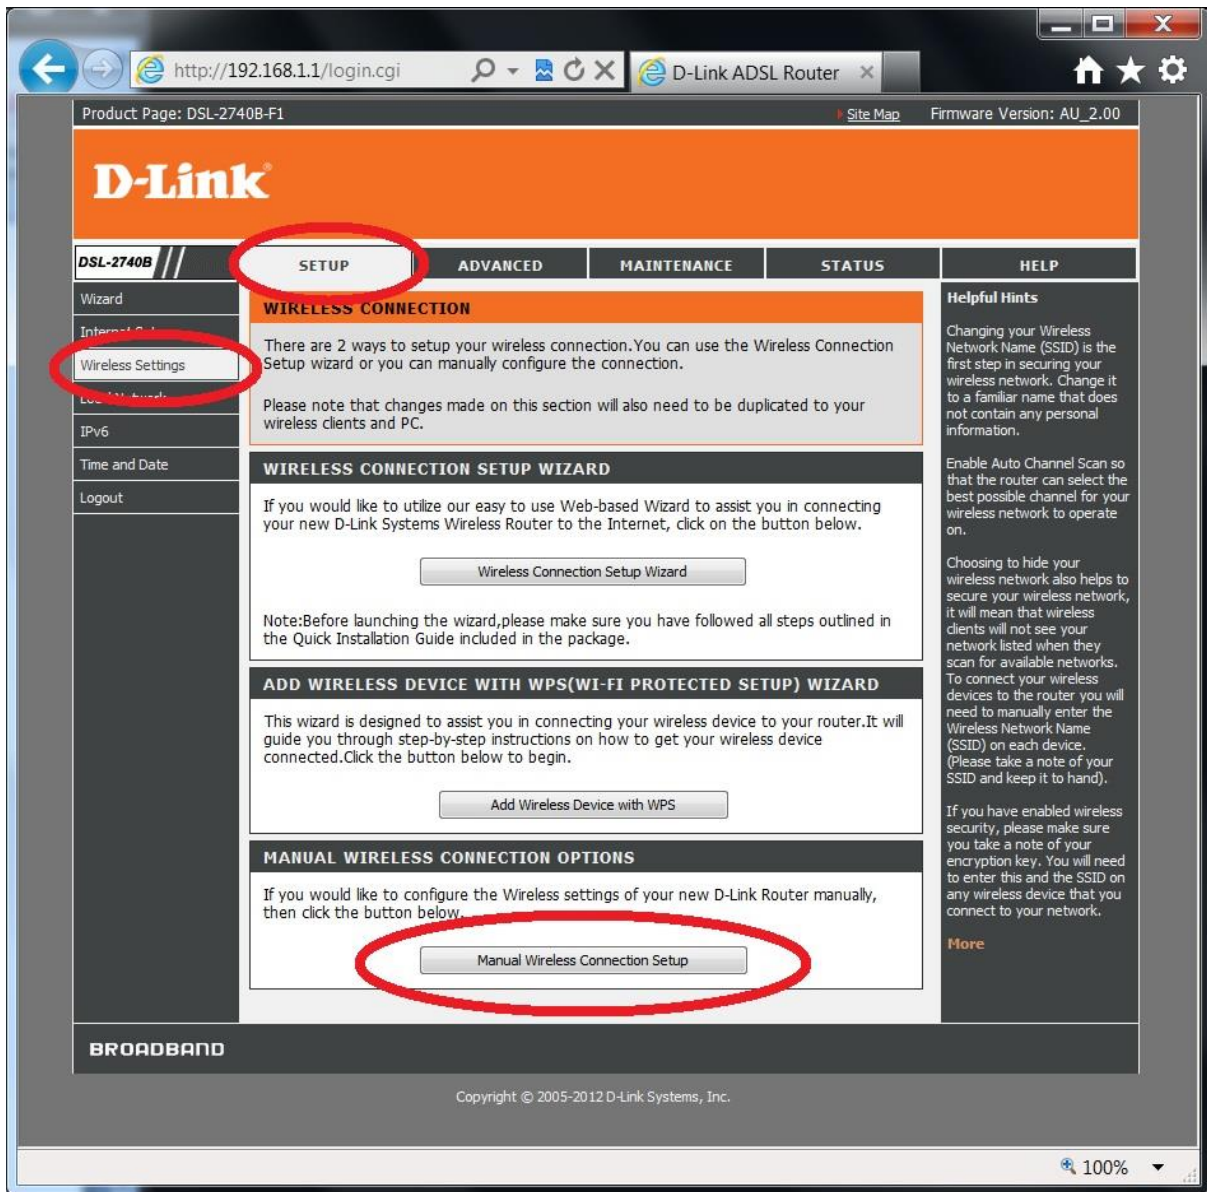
http://192.168.1.1/login.cgi

D-Link ADSL Router

Product Page: DSL-2740B-F1

Site Map

Firmware Version: AU_2.00

D-Link

DSL-2740B

SETUP

ADVANCED

MAINTENANCE

STATUS

HELP

Wizard

Internet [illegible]

Wireless Settings

Lo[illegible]

IPv6

Time and Date

Logout

WIRELESS CONNECTION

There are 2 ways to setup your wireless connection.You can use the Wireless Connection Setup wizard or you can manually configure the connection.

Please note that changes made on this section will also need to be duplicated to your wireless clients and PC.

WIRELESS CONNECTION SETUP WIZARD

If you would like to utilize our easy to use Web-based Wizard to assist you in connecting your new D-Link Systems Wireless Router to the Internet, click on the button below.

Wireless Connection Setup Wizard

Note:Before launching the wizard,please make sure you have followed all steps outlined in the Quick Installation Guide included in the package.

ADD WIRELESS DEVICE WITH WPS(WI-FI PROTECTED SETUP) WIZARD

This wizard is designed to assist you in connecting your wireless device to your router.It will guide you through step-by-step instructions on how to get your wireless device connected.Click the button below to begin.

Add Wireless Device with WPS

MANUAL WIRELESS CONNECTION OPTIONS

If you would like to configure the Wireless settings of your new D-Link Router manually, then click the button below.

Manual Wireless Connection Setup

Helpful Hints

Changing your Wireless Network Name (SSID) is the first step in securing your wireless network. Change it to a familiar name that does not contain any personal information.

Enable Auto Channel Scan so that the router can select the best possible channel for your wireless network to operate on.

Choosing to hide your wireless network also helps to secure your wireless network, it will mean that wireless clients will not see your network listed when they scan for available networks. To connect your wireless devices to the router you will need to manually enter the Wireless Network Name (SSID) on each device. (Please take a note of your SSID and keep it to hand).

If you have enabled wireless security, please make sure you take a note of your encryption key. You will need to enter this and the SSID on any wireless device that you connect to your network.

More

BROADBAND

Copyright © 2005-2012 D-Link Systems, Inc.

100%